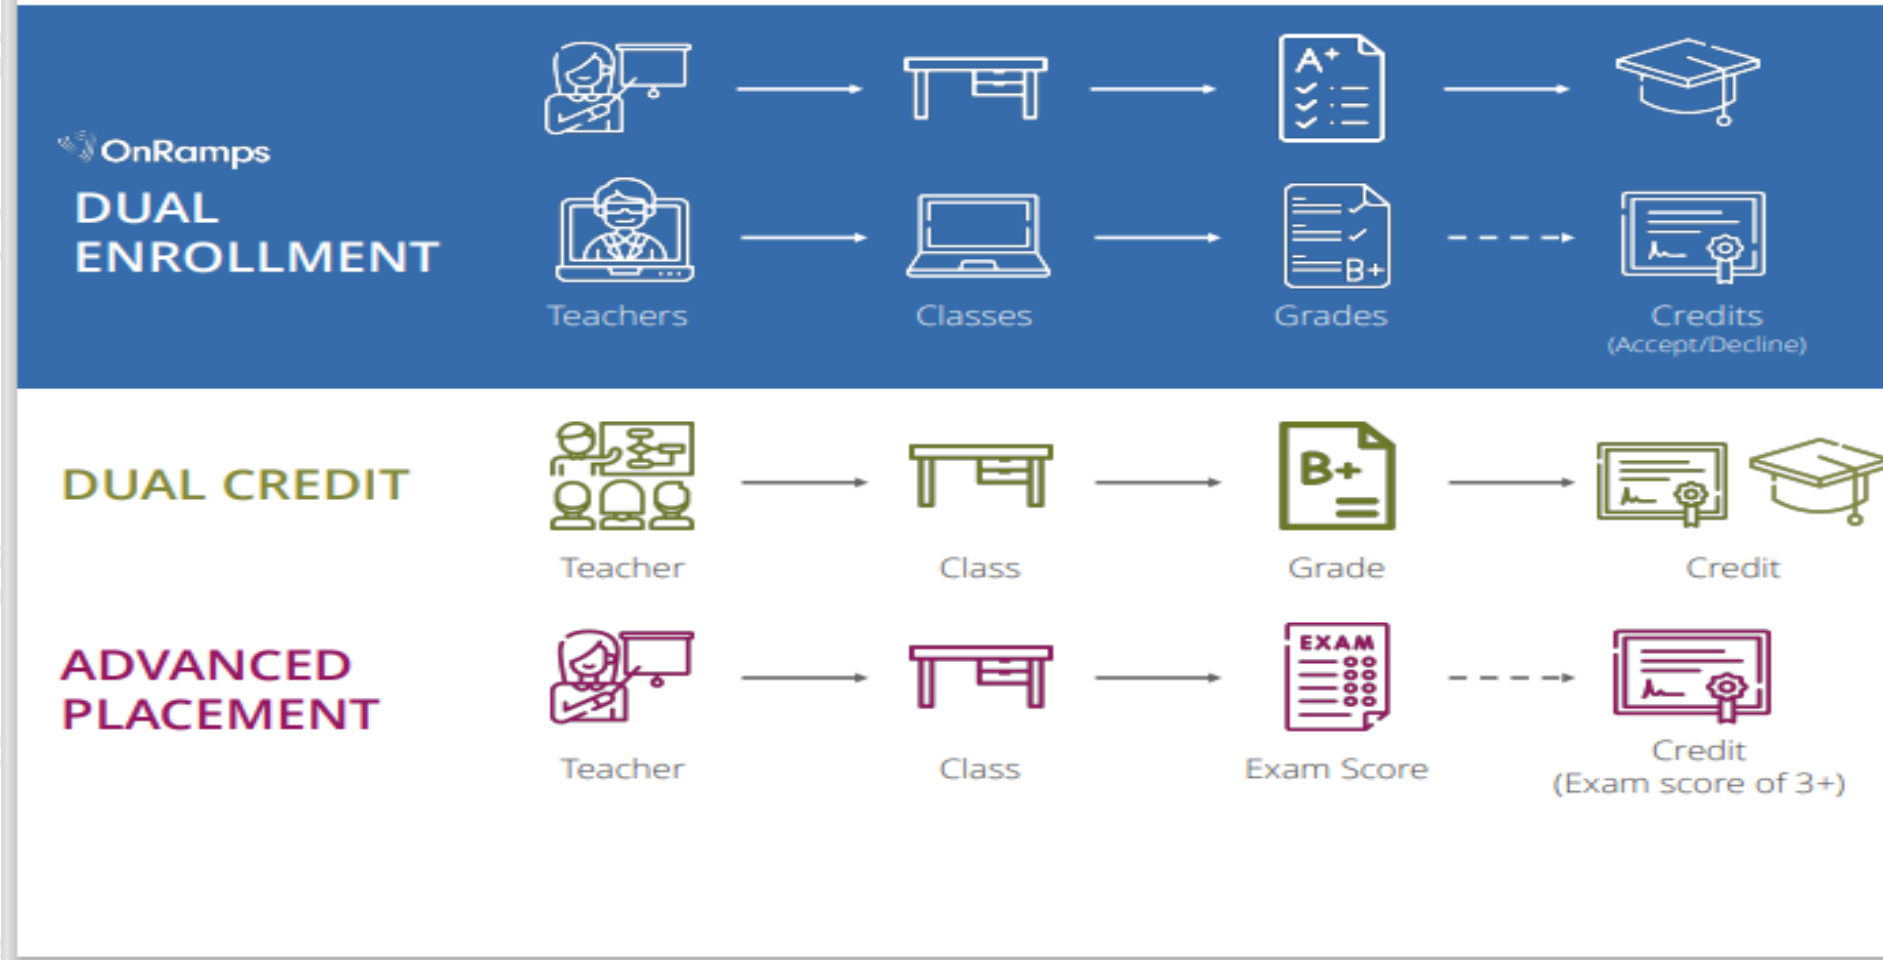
OnRamps
DUAL ENROLLMENT

A+

B+

Teachers
Classes
Grades
Credits
(Accept/Decline)

DUAL CREDIT

B+

Teacher
Class
Grade
Credit

ADVANCED PLACEMENT

EXAM

Teacher
Class
Exam Score
Credit
(Exam score of 3+)